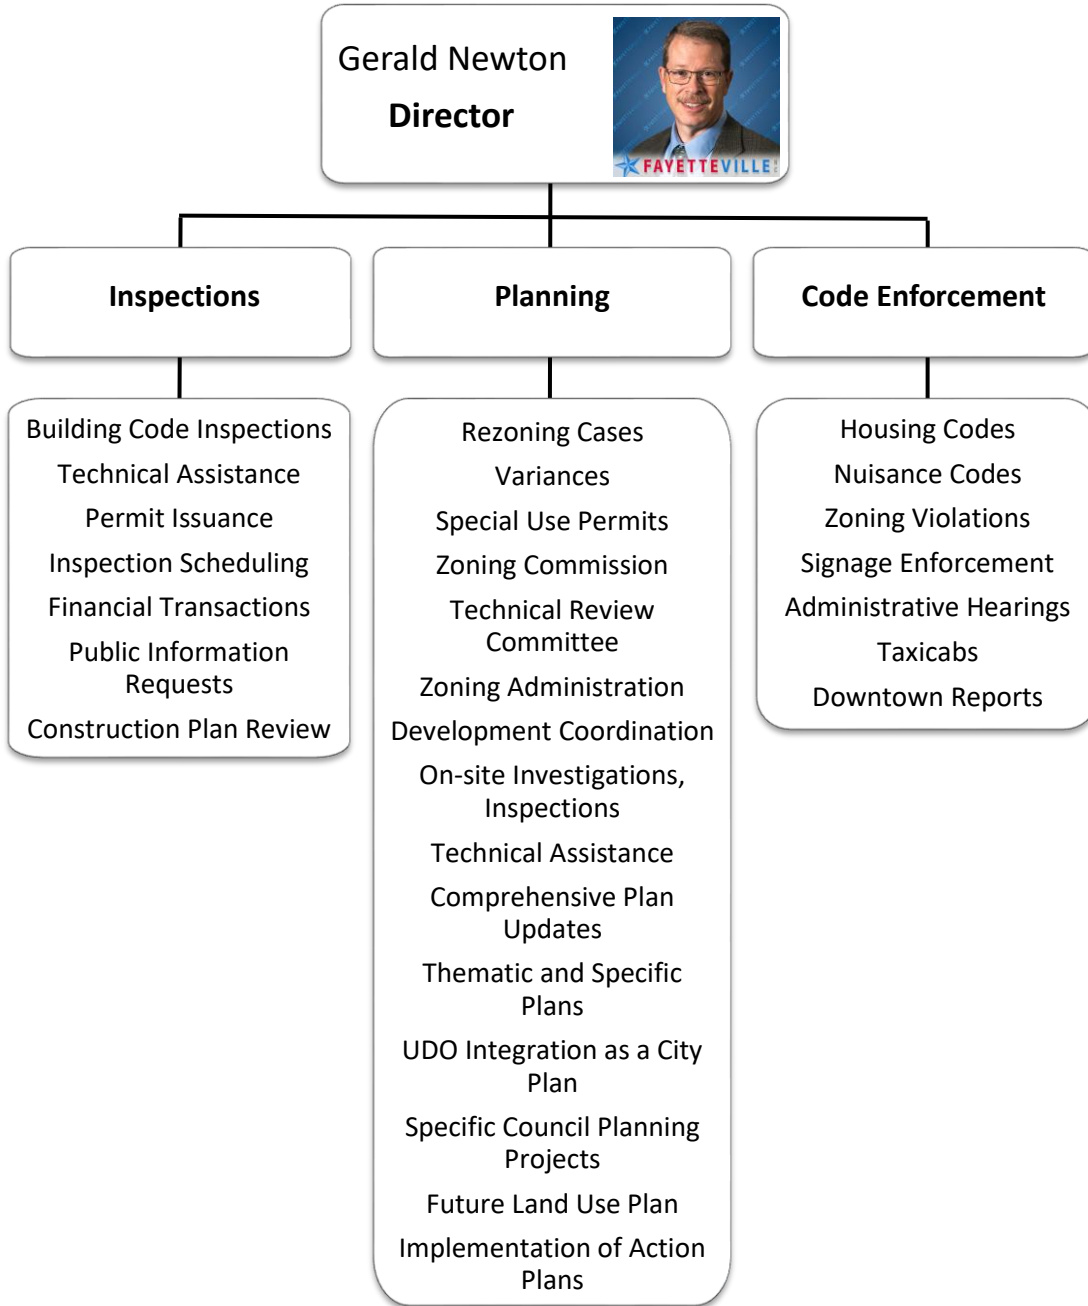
Gerald Newton
Director

FAYETTEVILLE

Inspections

Planning

Code Enforcement

Building Code Inspections
Technical Assistance
Permit Issuance
Inspection Scheduling
Financial Transactions
Public Information Requests
Construction Plan Review

Rezoning Cases
Variances
Special Use Permits
Zoning Commission
Technical Review Committee
Zoning Administration
Development Coordination
On-site Investigations, Inspections
Technical Assistance
Comprehensive Plan Updates
Thematic and Specific Plans
UDO Integration as a City Plan
Specific Council Planning Projects
Future Land Use Plan
Implementation of Action Plans

Housing Codes
Nuisance Codes
Zoning Violations
Signage Enforcement
Administrative Hearings
Taxicabs
Downtown Reports